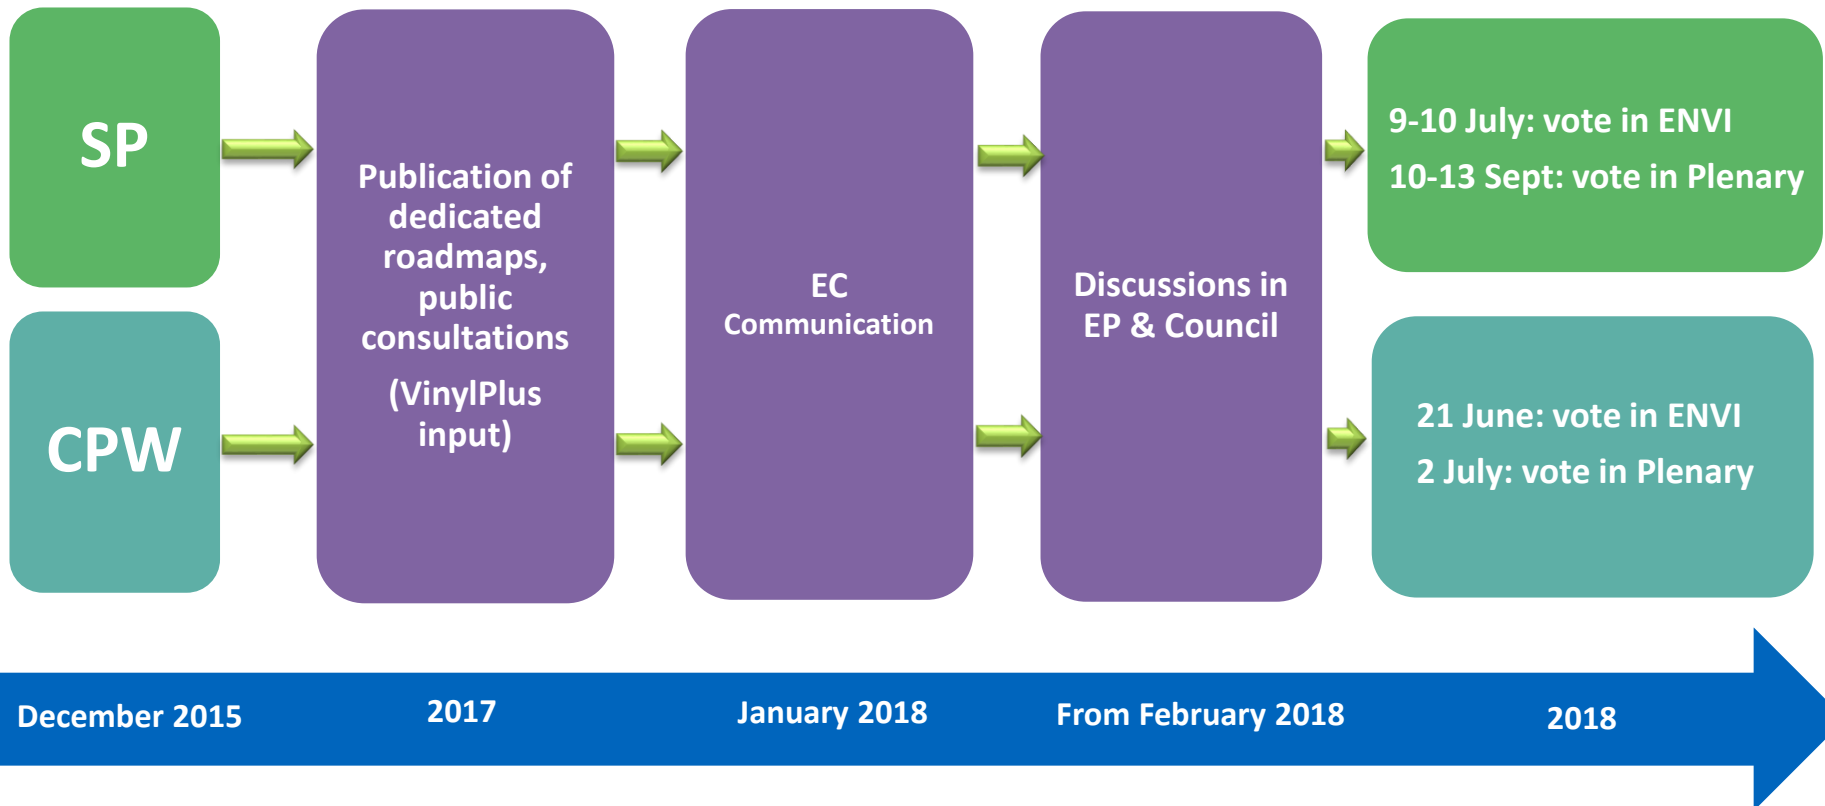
SP

CPW

Publication of dedicated roadmaps, public consultations

(VinylPlus input)

EC
Communication

Discussions in EP & Council

9-10 July: vote in ENVI

10-13 Sept: vote in Plenary

21 June: vote in ENVI

2 July: vote in Plenary

December 2015

2017

January 2018

From February 2018

2018